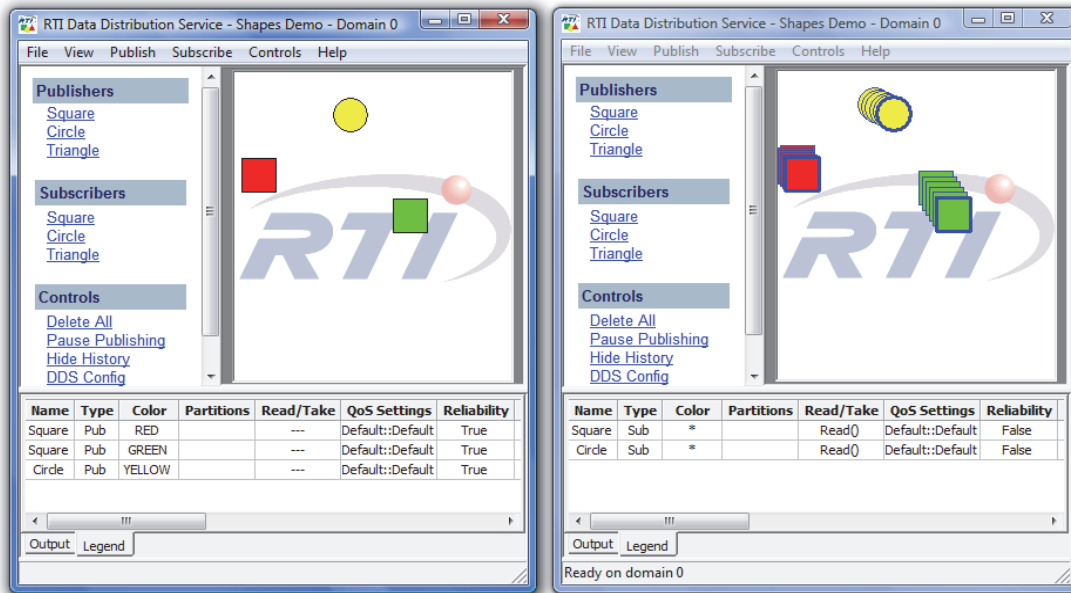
RTI Data Distribution Service - Shapes Demo - Domain 0

File View Publish Subscribe Controls Help

Publishers
Square
Circle
Triangle

Subscribers
Square
Circle
Triangle

Controls
Delete All
Pause Publishing
Hide History
DDS Config

RTI

| Name | Type | Color | Partitions | Read/Take | QoS Settings | Reliability |
|---|---|---|---|---|---|---|
| Square | Pub | RED | | --- | Default::Default | True |
| Square | Pub | GREEN | | --- | Default::Default | True |
| Circle | Pub | YELLOW | | --- | Default::Default | True |

III

Output Legend

RTI Data Distribution Service - Shapes Demo - Domain 0

File View Publish Subscribe Controls Help

Publishers
Square
Circle
Triangle

Subscribers
Square
Circle
Triangle

Controls
Delete All
Pause Publishing
Hide History
DDS Config

RTI

| Name | Type | Color | Partitions | Read/Take | QoS Settings | Reliability |
|---|---|---|---|---|---|---|
| Square | Sub | * | | Read() | Default::Default | False |
| Circle | Sub | * | | Read() | Default::Default | False |

III

Output Legend

Ready on domain 0